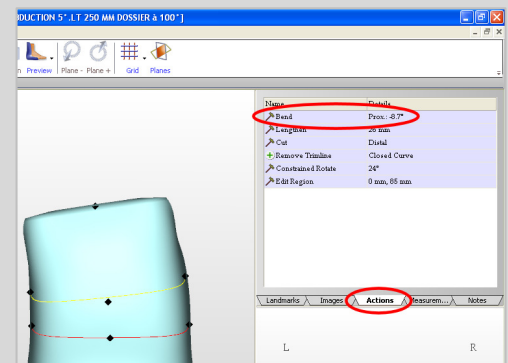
DUCTION 5° .LT 250 MM DOSSIER à 100°]

n Preview Plane - Plane + Grid Planes

| Name | Details |
|---|---|
| Bend | Prox: -8.7° |
| Lengthen | 26 mm |
| Cut | Distal |
| Remove Trimline | Closed Curve |
| Constrained Rotate | 24° |
| Edit Region | 0 mm, 85 mm |

Landmarks Images Actions Measurem... Notes

L R